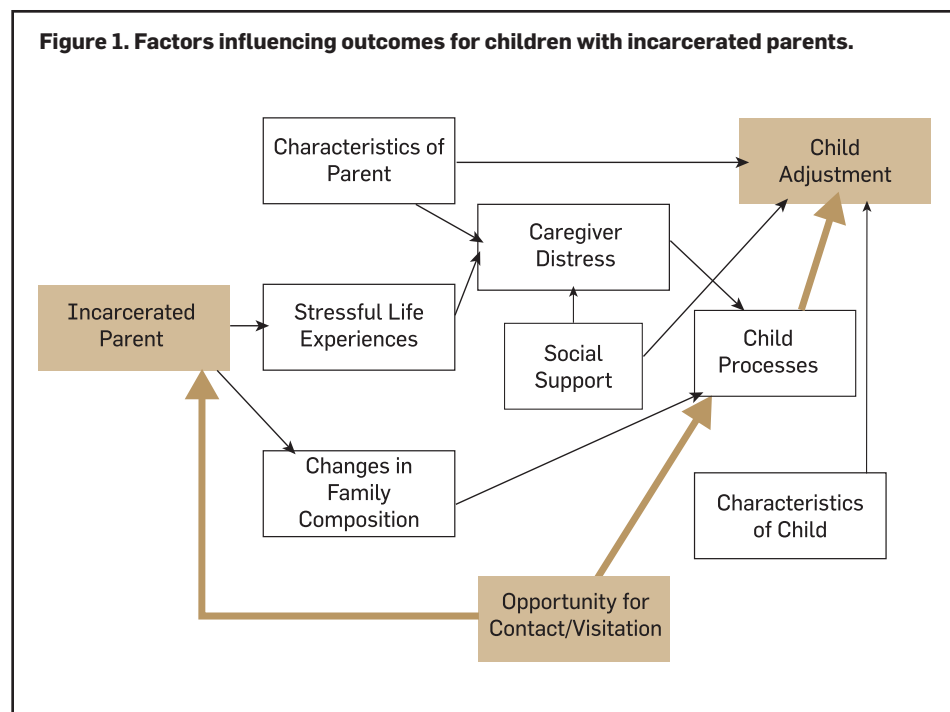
Figure 1. Factors influencing outcomes for children with incarcerated parents.

Characteristics of Parent

Child Adjustment

Caregiver Distress

Incarcerated Parent

Stressful Life Experiences

Social Support

Child Processes

Changes in Family Composition

Characteristics of Child

Opportunity for Contact/Visitation